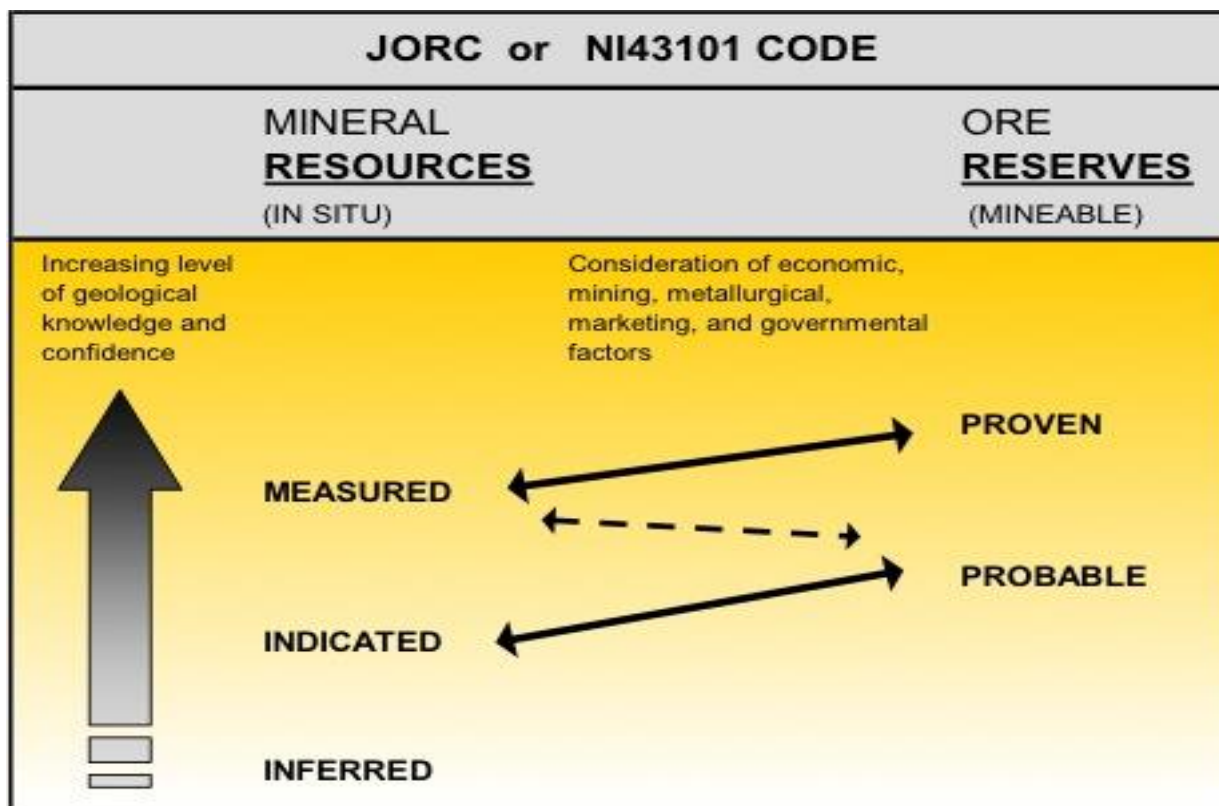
JORC or NI43101 CODE

MINERAL
RESOURCES
(IN SITU)

ORE
RESERVES
(MINEABLE)

Increasing level of geological knowledge and confidence

Consideration of economic, mining, metallurgical, marketing, and governmental factors

PROVEN

MEASURED

PROBABLE

INDICATED

INFERRED